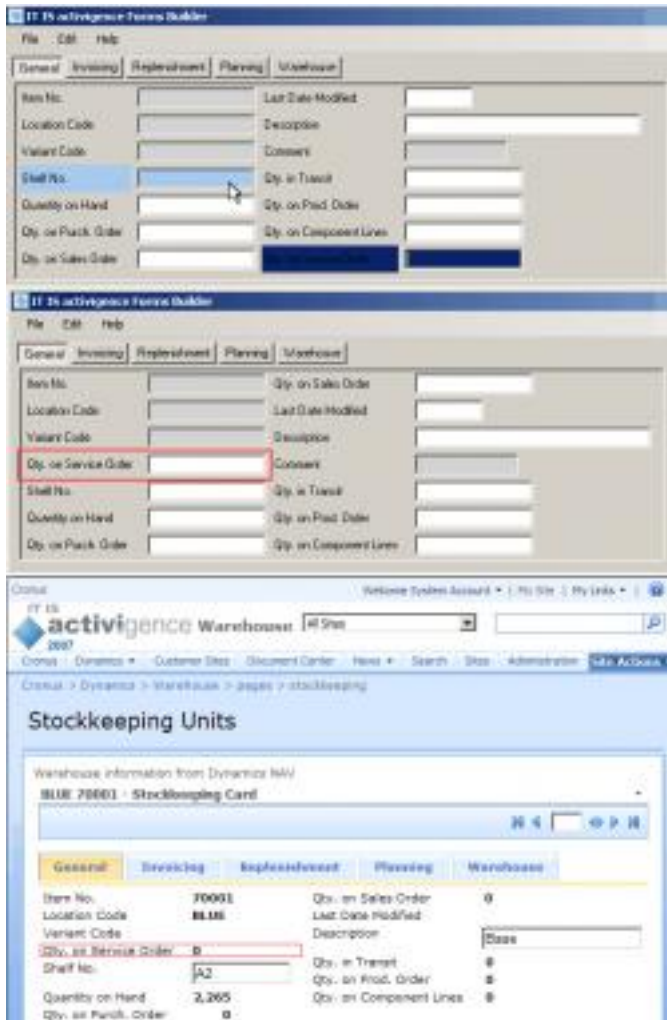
IT IS activigence Forms Builder

File Edit Help

General Invoicing Replenishment Planning Warehouse

Item No.
Location Code
Variant Code
Shelf No.
Quantity on Hand
Qty. on Purch. Order
Qty. on Sales Order
Last Date Modified
Description
Comment
Qty. in Transit
Qty. on Prod. Order
Qty. on Component Lines
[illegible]

IT IS activigence Forms Builder

File Edit Help

General Invoicing Replenishment Planning Warehouse

Item No.
Location Code
Variant Code
Qty. on Service Order
Shelf No.
Quantity on Hand
Qty. on Purch. Order
Qty. on Sales Order
Last Date Modified
Description
Comment
Qty. in Transit
Qty. on Prod. Order
Qty. on Component Lines

Cronus

Welcome System Account ▾ | My Site | My Links ▾ |

IT IS activigence Warehouse 2007

All Sites

Cronus Dynamics ▾ Customer Sites Document Center News ▾ Search Sites Administration Site Actions

Cronus > Dynamics > Warehouse > pages > stockkeeping

Stockkeeping Units

Warehouse information from Dynamics NAV

BLUE 70001 · Stockkeeping Card

General Invoicing Replenishment Planning Warehouse

| | | | |
|---|---|---|---|
| Item No. | 70001 | Qty. on Sales Order | 0 |
| Location Code | BLUE | Last Date Modified | |
| Variant Code | | Description | Base |
| Qty. on Service Order | 0 | | |
| Shelf No. | A2 | Qty. in Transit | 0 |
| | | Qty. on Prod. Order | 0 |
| Quantity on Hand | 2,265 | Qty. on Component Lines | 0 |
| Qty. on Purch. Order | 0 | | |